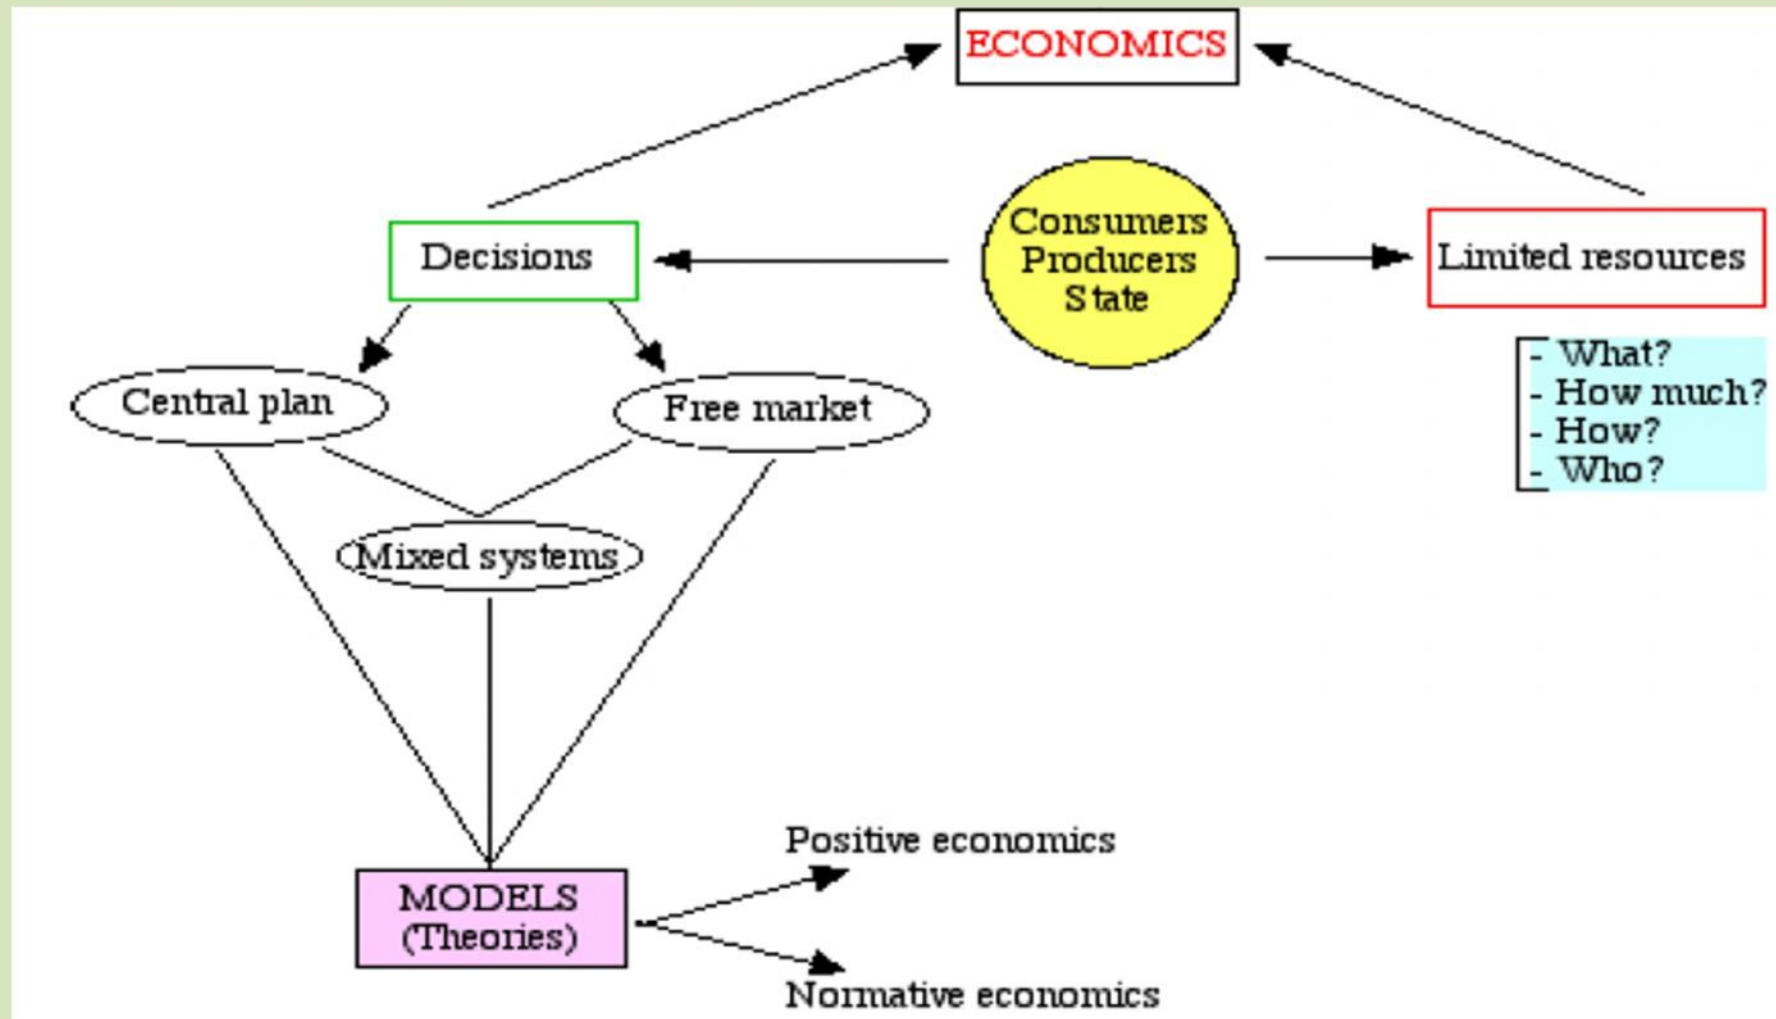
ECONOMICS

Decisions

Consumers
Producers
State

Limited resources

- What?
- How much?
- How?
- Who?

Central plan

Free market

Mixed systems

MODELS
(Theories)

Positive economics

Normative economics